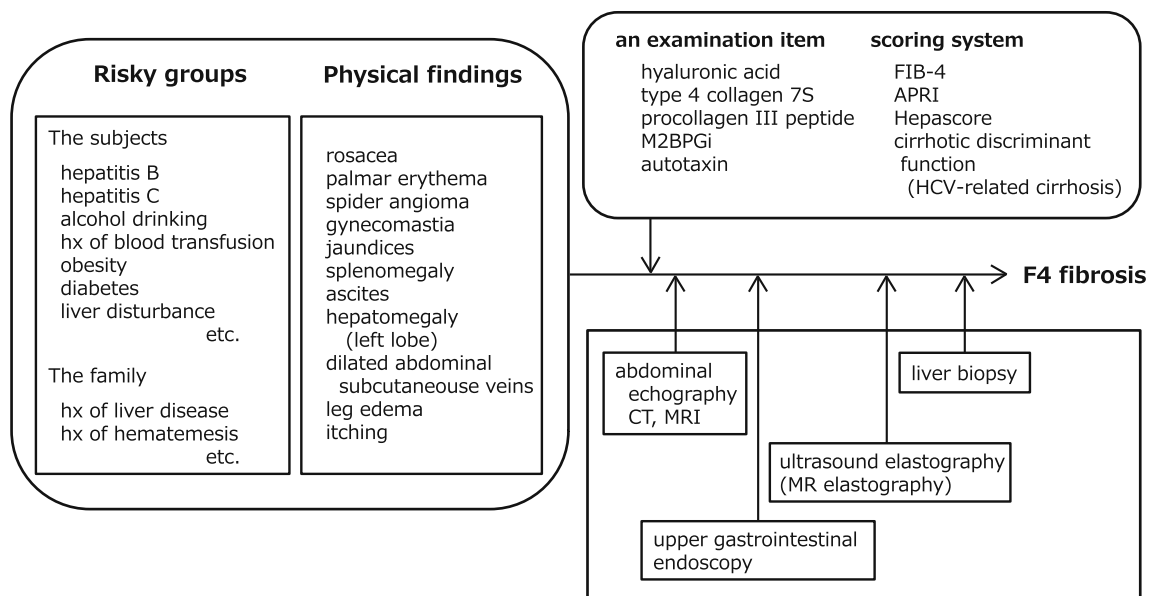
**Risky groups**

The subjects
hepatitis B
hepatitis C
alcohol drinking
hx of blood transfusion
obesity
diabetes
liver disturbance
etc.

The family
hx of liver disease
hx of hematemesis
etc.

**Physical findings**

rosacea
palmar erythema
spider angioma
gynecomastia
jaundices
splenomegaly
ascites
hepatomegaly
(left lobe)
dilated abdominal
subcutaneouse veins
leg edema
itching

**an examination item**
hyaluronic acid
type 4 collagen 7S
procollagen III peptide
M2BPGi
autotaxin

**scoring system**
FIB-4
APRI
Hepascore
cirrhotic discriminant
function
(HCV-related cirrhosis)

**F4 fibrosis**

abdominal
echography
CT, MRI

liver biopsy

ultrasound elastography
(MR elastography)

upper gastrointestinal
endoscopy